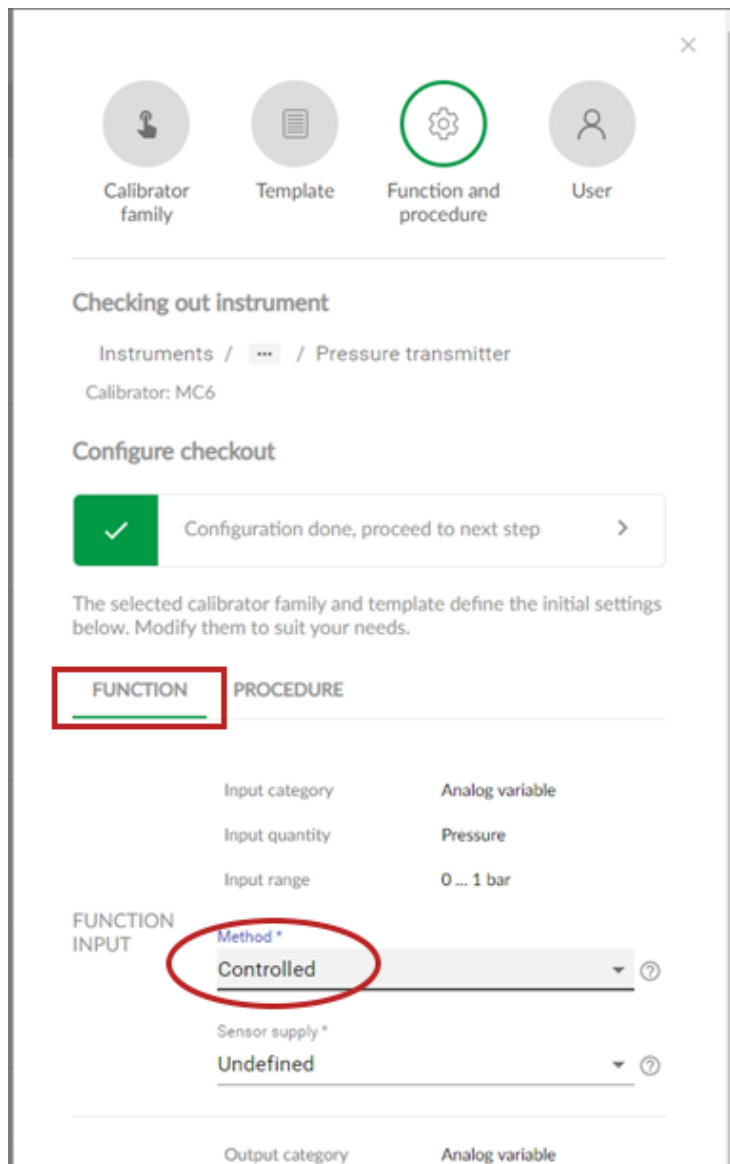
×

Calibrator family

Template

Function and procedure

User

Checking out instrument

Instruments / ··· / Pressure transmitter

Calibrator: MC6

Configure checkout

✓ Configuration done, proceed to next step >

The selected calibrator family and template define the initial settings below. Modify them to suit your needs.

FUNCTION PROCEDURE

Input category Analog variable

Input quantity Pressure

Input range 0 ... 1 bar

FUNCTION INPUT

Method *
Controlled

Sensor supply *
Undefined

Output category Analog variable